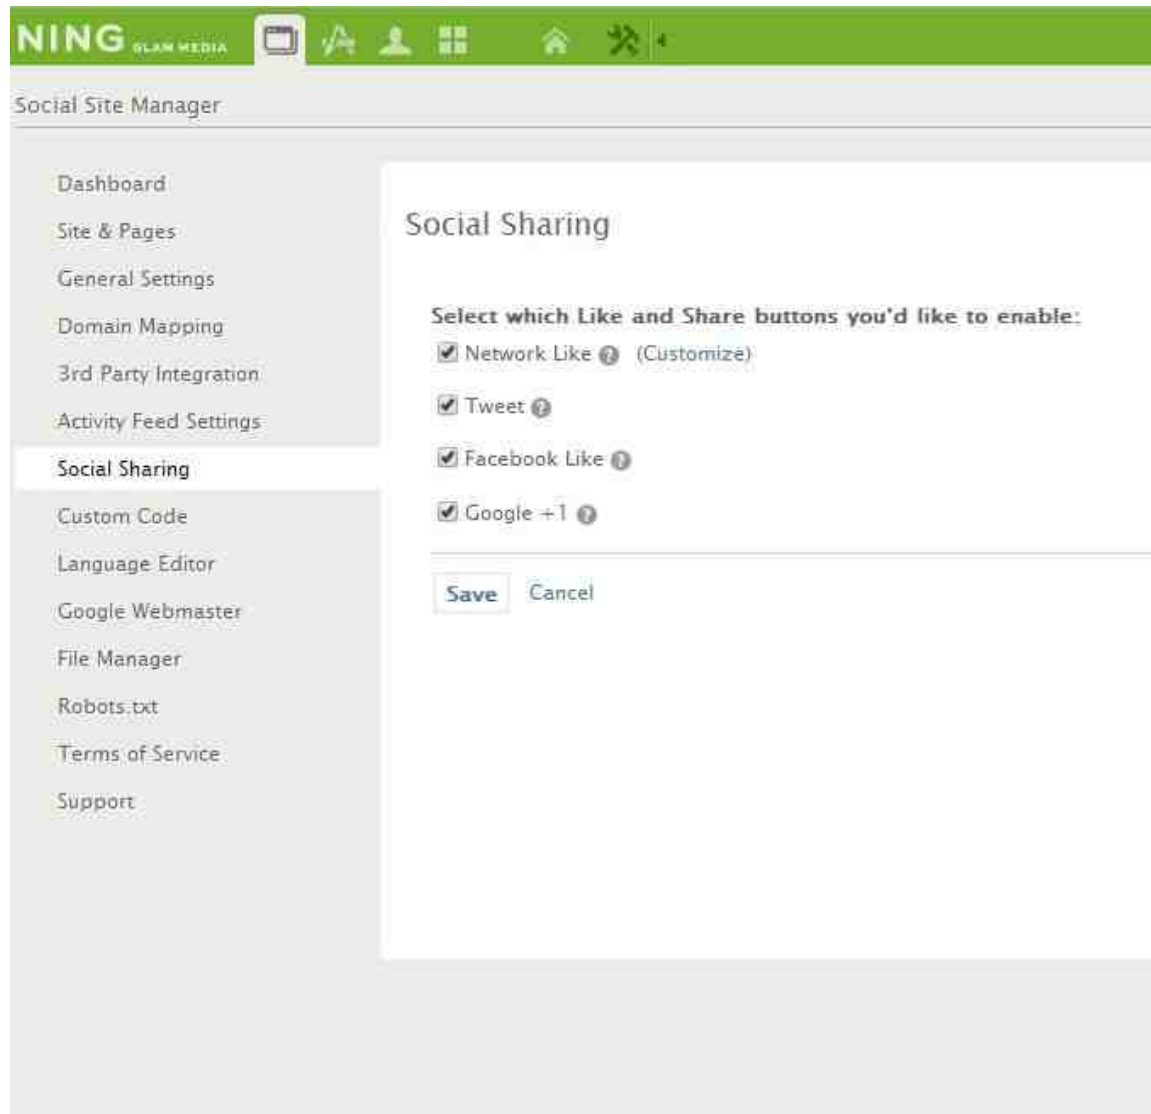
NING GLAM MEDIA

Social Site Manager

Dashboard
Site & Pages
General Settings
Domain Mapping
3rd Party Integration
Activity Feed Settings
Social Sharing
Custom Code
Language Editor
Google Webmaster
File Manager
Robots.txt
Terms of Service
Support

Social Sharing

Select which Like and Share buttons you'd like to enable:

Network Like (Customize)

Tweet

Facebook Like

Google +1

Save Cancel